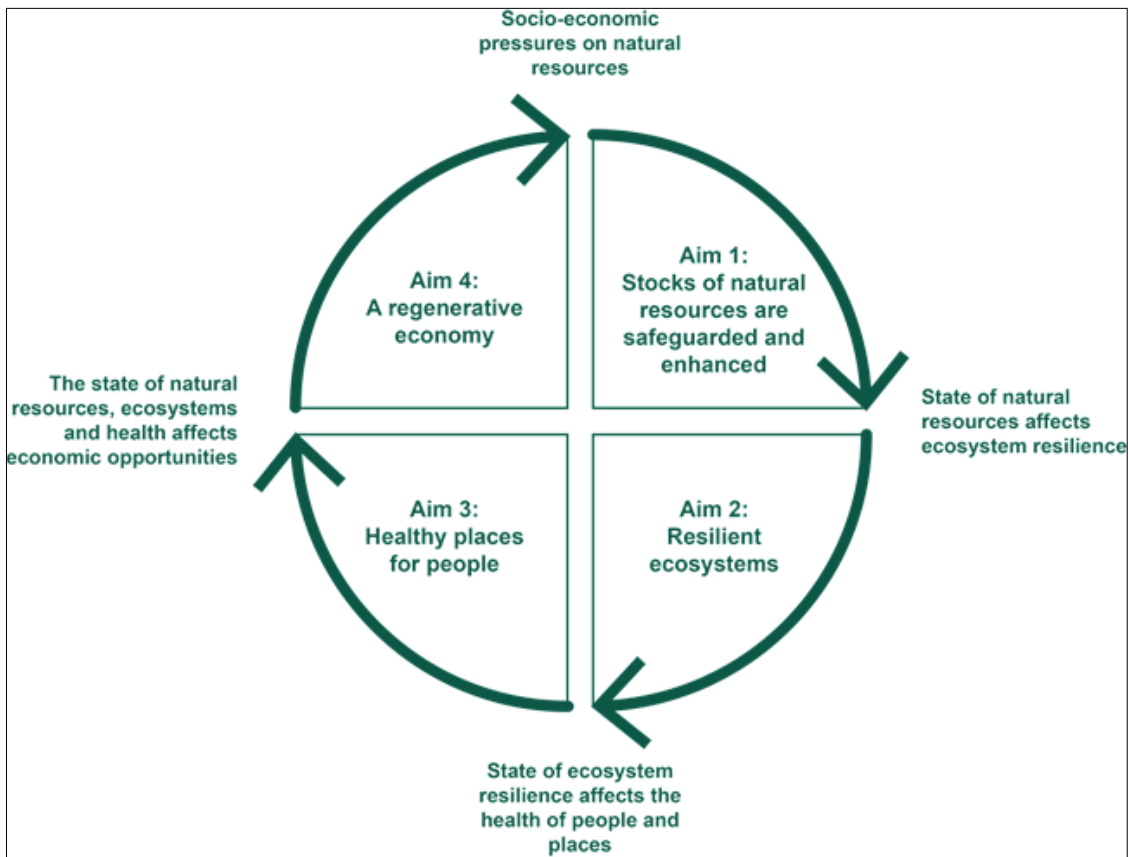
Socio-economic pressures on natural resources

Aim 4:
A regenerative economy

Aim 1:
Stocks of natural resources are safeguarded and enhanced

The state of natural resources, ecosystems and health affects economic opportunities

State of natural resources affects ecosystem resilience

Aim 3:
Healthy places for people

Aim 2:
Resilient ecosystems

State of ecosystem resilience affects the health of people and places